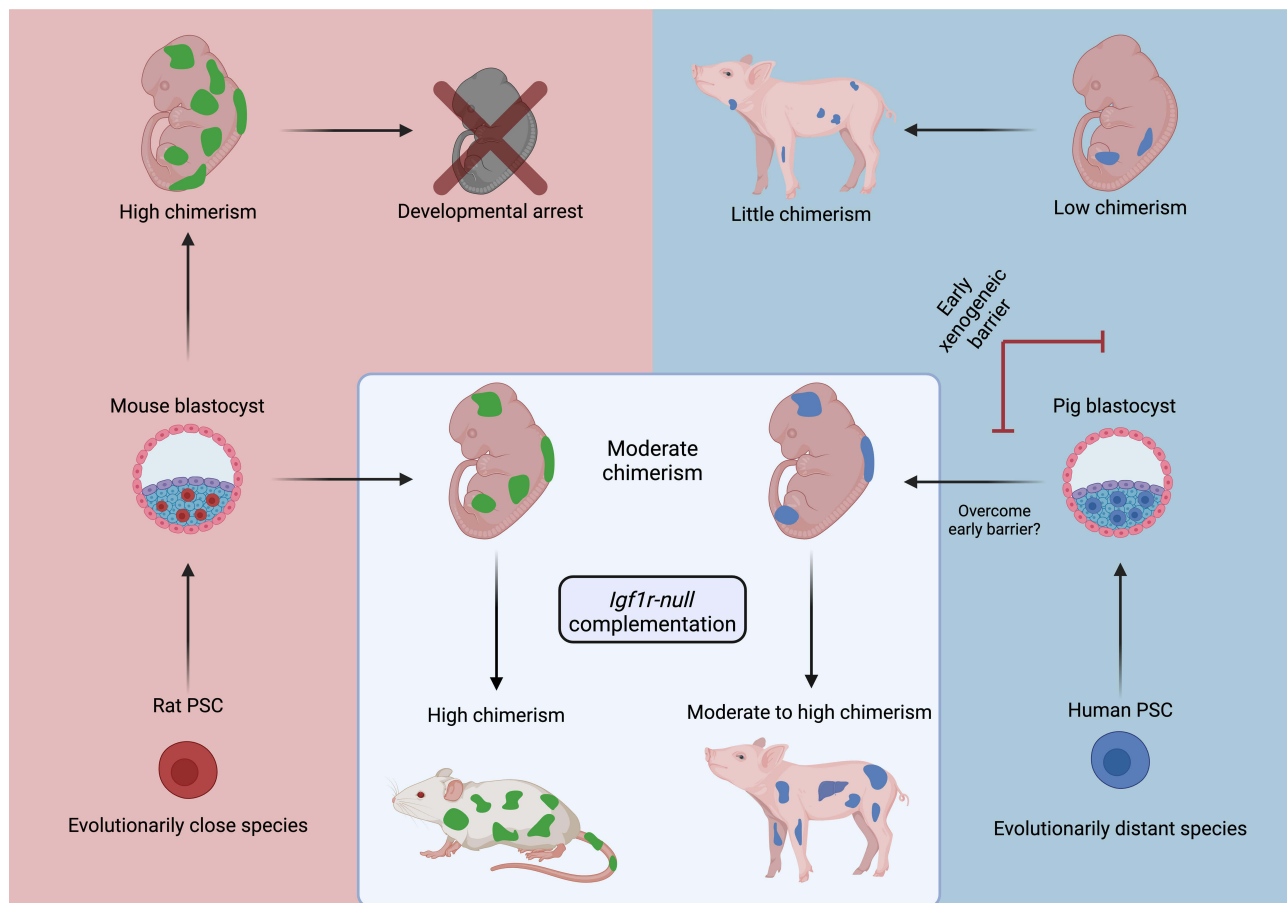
High chimerism

Developmental arrest

Little chimerism

Low chimerism

Early xenogeneic barrier

Mouse blastocyst

Moderate chimerism

Pig blastocyst

Overcome early barrier?

*Igf1r-null* complementation

Rat PSC

High chimerism

Moderate to high chimerism

Human PSC

Evolutionarily close species

Evolutionarily distant species